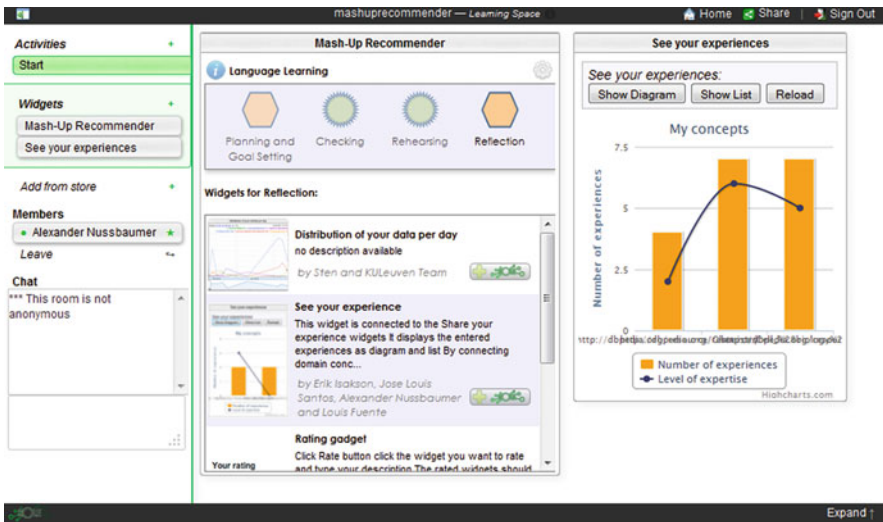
mashuprecommender — Learning Space

Home Share Sign Out

Activities +
Start

Widgets +
Mash-Up Recommender
See your experiences

Add from store +

Members
Alexander Nussbaumer
Leave

Chat
*** This room is not anonymous

Mash-Up Recommender

Language Learning

Planning and Goal Setting
Checking
Rehearsing
Reflection

Widgets for Reflection:

Distribution of your data per day
no description available
by Sten and KULeuven Team

See your experience
This widget is connected to the Share your experience widgets It displays the entered experiences as diagram and list By connecting domain conc...
by Erik Isakson, Jose Louis Santos, Alexander Nussbaumer and Louis Fuente

Rating gadget
Click Rate button click the widget you want to rate and type your description The rated widgets should

Your rating

See your experiences

See your experiences:
Show Diagram Show List Reload

My concepts

Number of experiences

7.5
5
2.5
0

http://dbpedia.org/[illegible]

Number of experiences
Level of expertise

Highcharts.com

Expand ↑